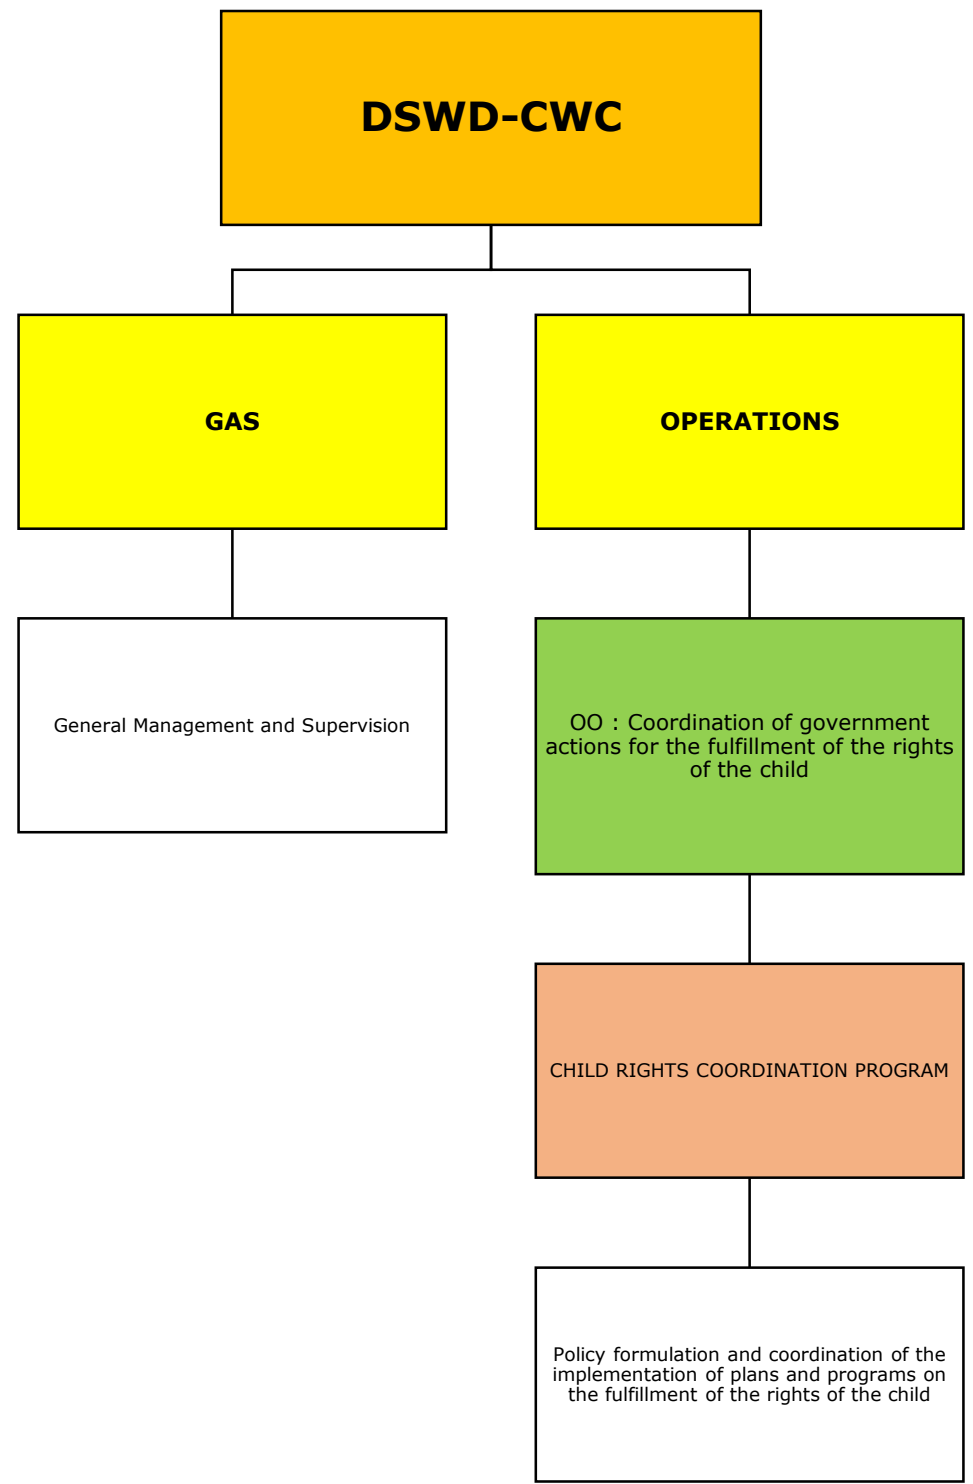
DSWD-CWC

GAS

OPERATIONS

General Management and Supervision

OO : Coordination of government actions for the fulfillment of the rights of the child

CHILD RIGHTS COORDINATION PROGRAM

Policy formulation and coordination of the implementation of plans and programs on the fulfillment of the rights of the child